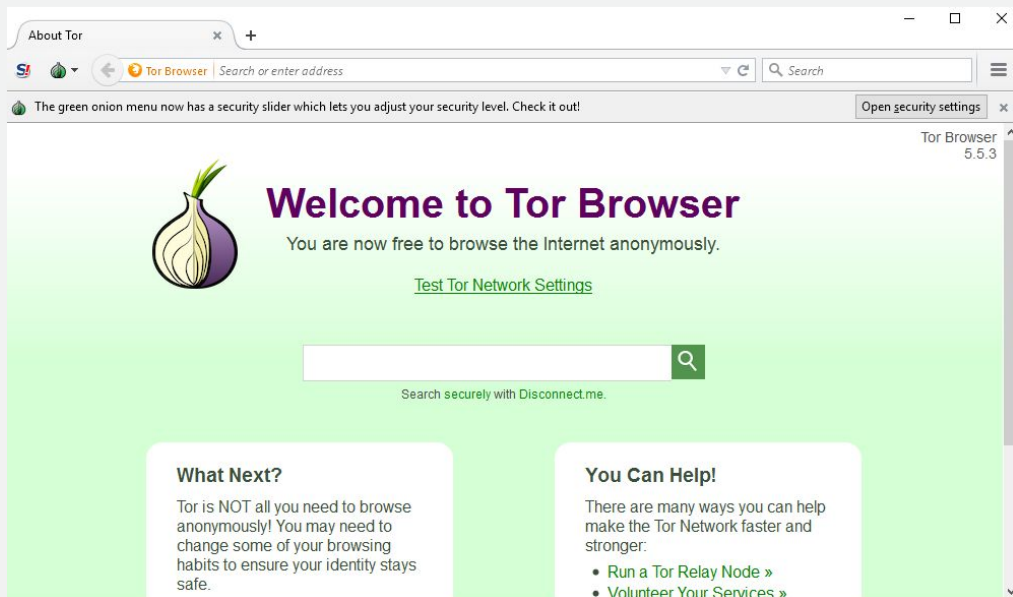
About Tor ×
+

Tor Browser | Search or enter address
Search

The green onion menu now has a security slider which lets you adjust your security level. Check it out!
Open security settings ×

Tor Browser
5.5.3

Welcome to Tor Browser

You are now free to browse the Internet anonymously.

Test Tor Network Settings

Search securely with Disconnect.me.

What Next?

Tor is NOT all you need to browse anonymously! You may need to change some of your browsing habits to ensure your identity stays safe.

You Can Help!

There are many ways you can help make the Tor Network faster and stronger:

• Run a Tor Relay Node »
• Volunteer Your Services »